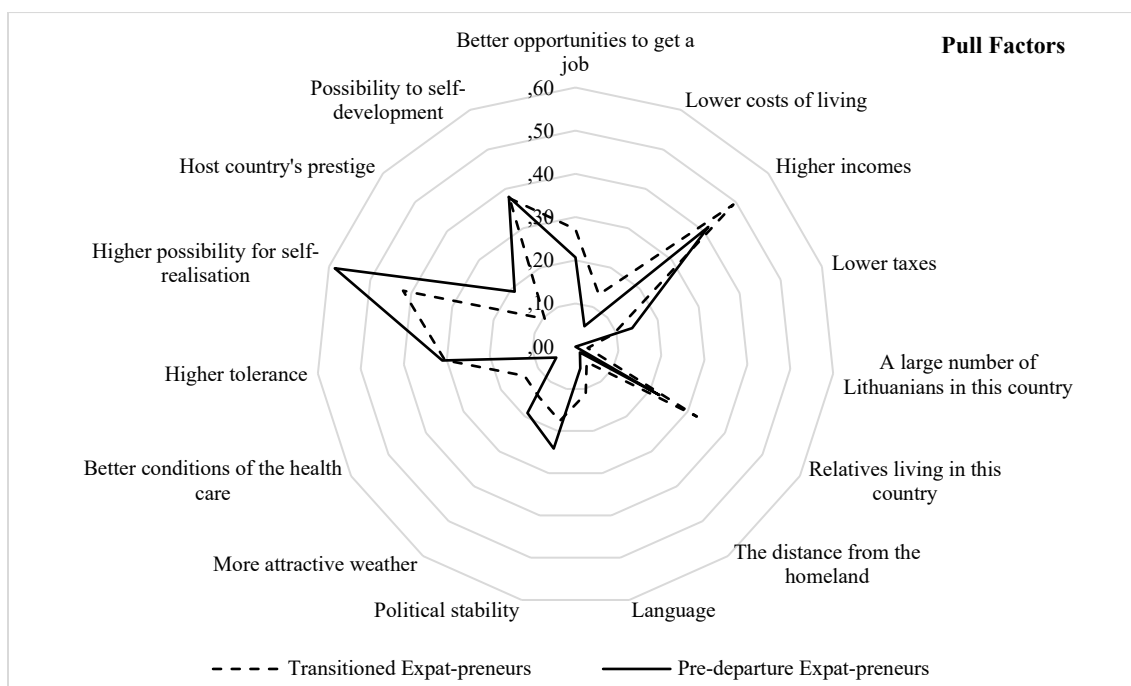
Pull Factors

Better opportunities to get a job

Lower costs of living

Higher incomes

Lower taxes

A large number of Lithuanians in this country

Relatives living in this country

The distance from the homeland

Language

Political stability

More attractive weather

Better conditions of the health care

Higher tolerance

Higher possibility for self-realisation

Host country's prestige

Possibility to self-development

,60
,50
,40
,30
,20
,10
,00

Transitioned Expat-preneurs
Pre-departure Expat-preneurs